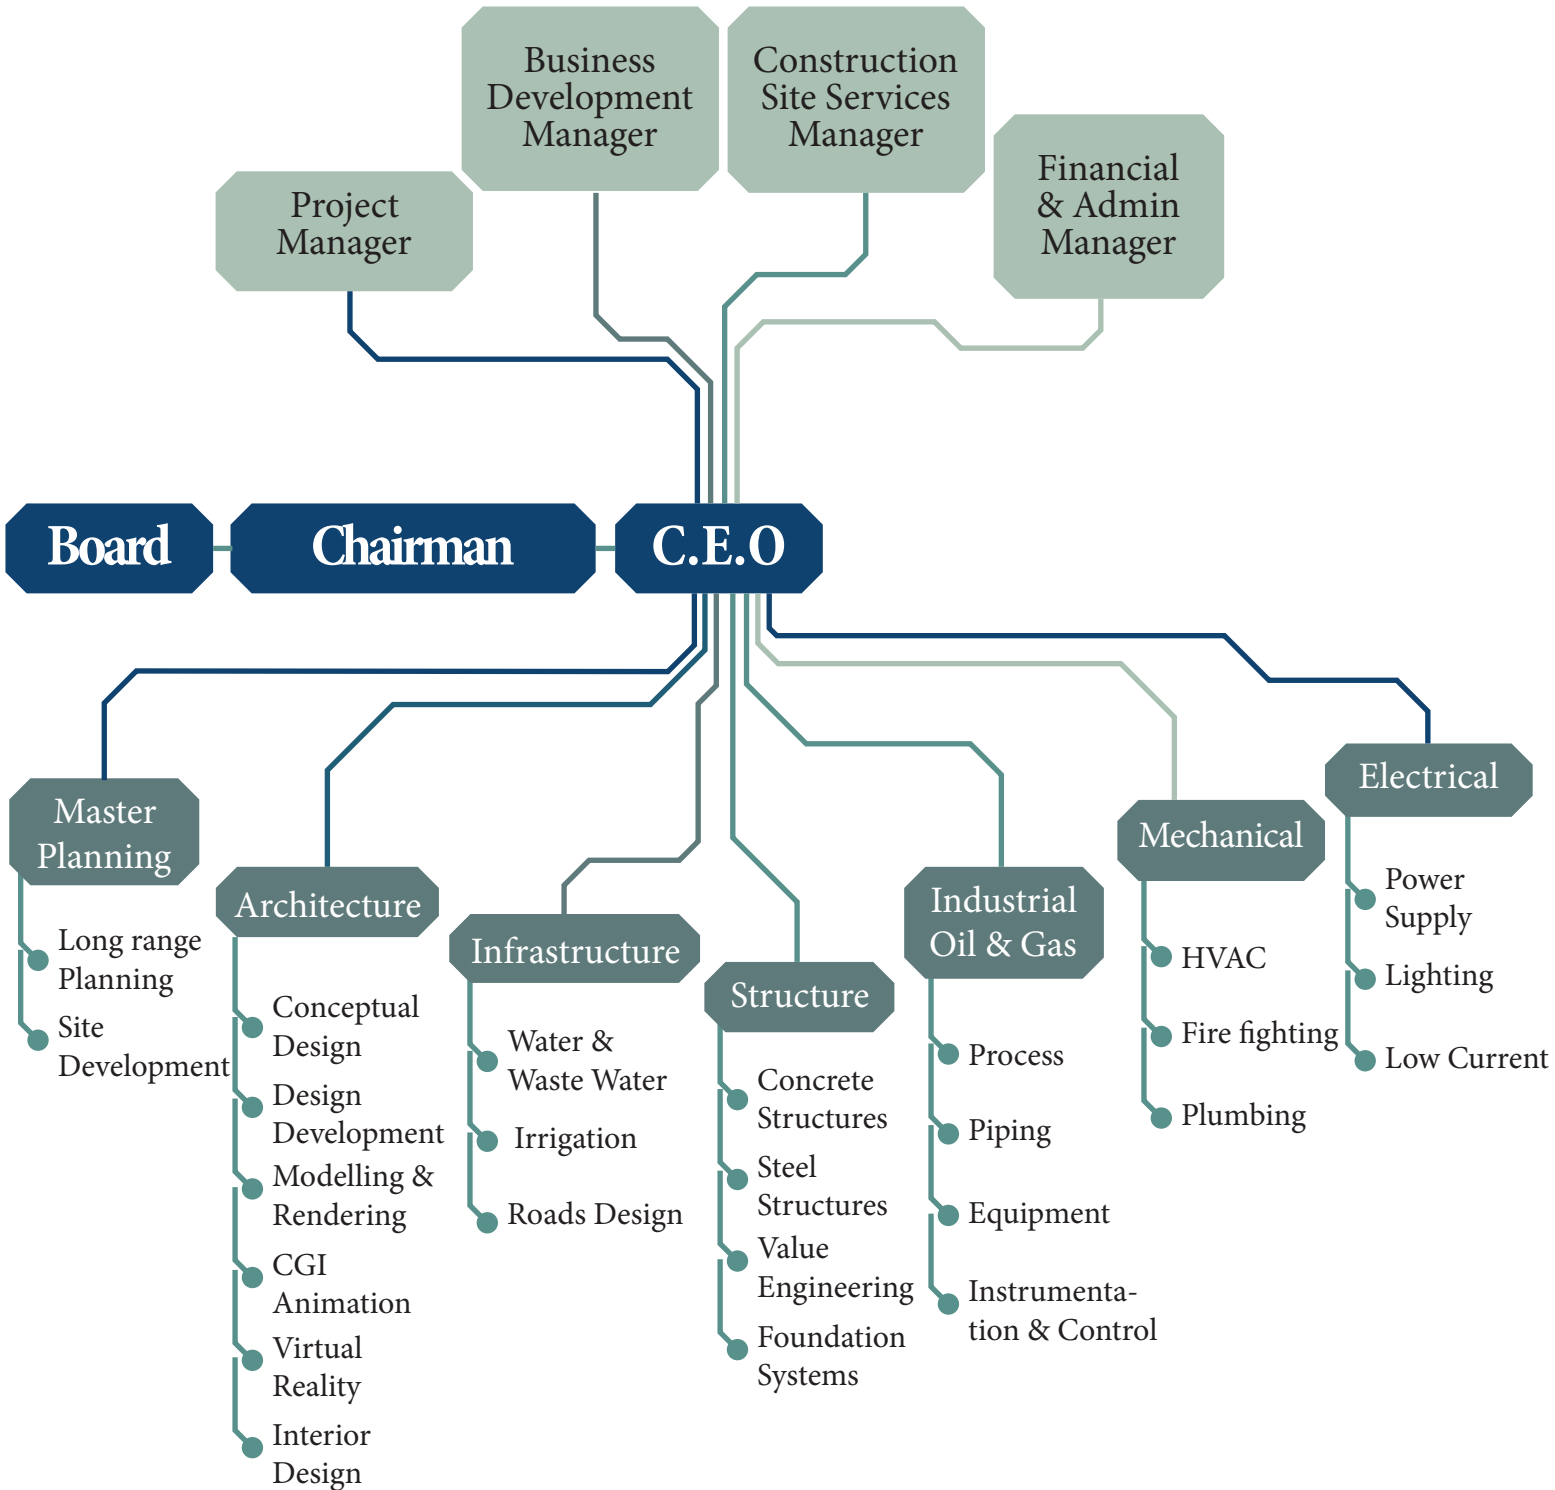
Business Development Manager

Construction Site Services Manager

Project Manager

Financial & Admin Manager

Board

Chairman

C.E.O

Master Planning

Long range Planning

Site Development

Architecture

Conceptual Design

Design Development

Modelling & Rendering

CGI Animation

Virtual Reality

Interior Design

Infrastructure

Water & Waste Water

Irrigation

Roads Design

Structure

Concrete Structures

Steel Structures

Value Engineering

Foundation Systems

Industrial Oil & Gas

Process

Piping

Equipment

Instrumentation & Control

Mechanical

HVAC

Fire fighting

Plumbing

Electrical

Power Supply

Lighting

Low Current